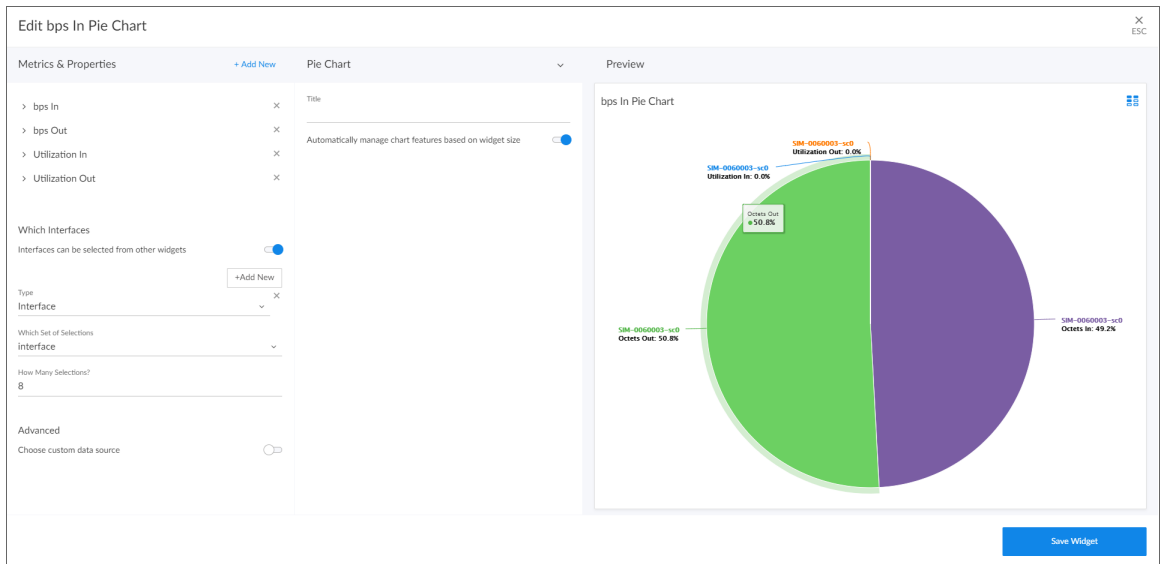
Edit bps In Pie Chart

×
ESC

Metrics & Properties

+ Add New

Pie Chart

Preview

> bps In ×
> bps Out ×
> Utilization In ×
> Utilization Out ×

Which Interfaces

Interfaces can be selected from other widgets

+Add New

Type
Interface

Which Set of Selections
interface

How Many Selections?
8

Advanced

Choose custom data source

Title

Automatically manage chart features based on widget size

bps In Pie Chart

SIM-0060003-sc0
Utilization Out: 0.0%

SIM-0060003-sc0
Utilization In: 0.0%

Octets Out
50.8%

SIM-0060003-sc0
Octets Out: 50.8%

SIM-0060003-sc0
Octets In: 49.2%

Save Widget